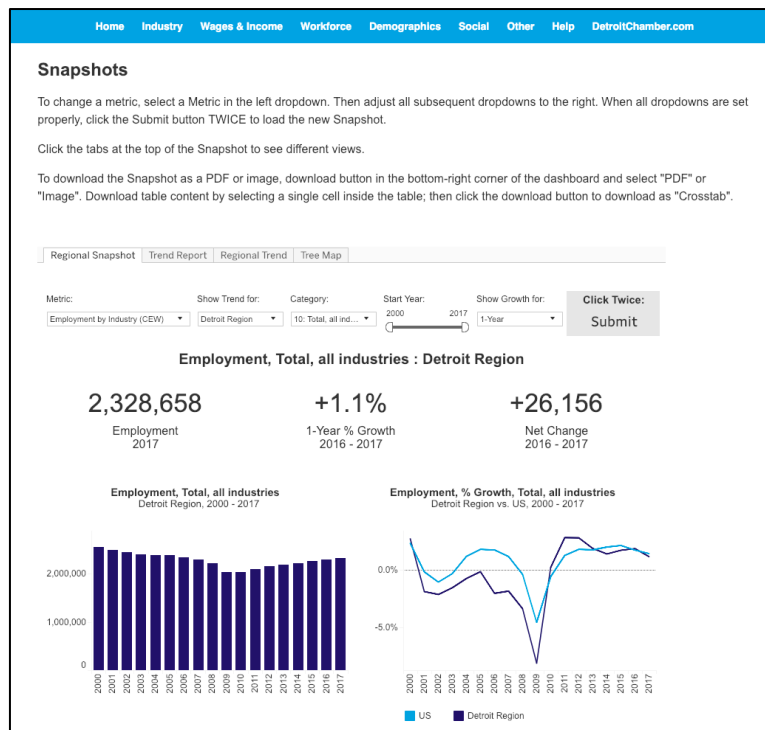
Home Industry Wages & Income Workforce Demographics Social Other Help DetroitChamber.com

Snapshots

To change a metric, select a Metric in the left dropdown. Then adjust all subsequent dropdowns to the right. When all dropdowns are set properly, click the Submit button TWICE to load the new Snapshot.

Click the tabs at the top of the Snapshot to see different views.

To download the Snapshot as a PDF or image, download button in the bottom-right corner of the dashboard and select "PDF" or "Image". Download table content by selecting a single cell inside the table; then click the download button to download as "Crosstab".

Regional Snapshot | Trend Report | Regional Trend | Tree Map

Metric: Employment by Industry (CEW)
Show Trend for: Detroit Region
Category: 10: Total, all ind...
Start Year: 2000 2017
Show Growth for: 1-Year
Click Twice: Submit

Employment, Total, all industries : Detroit Region

2,328,658
Employment
2017

+1.1%
1-Year % Growth
2016 - 2017

+26,156
Net Change
2016 - 2017

Employment, Total, all industries
Detroit Region, 2000 - 2017

2,000,000
1,000,000
0

2000 2001 2002 2003 2004 2005 2006 2007 2008 2009 2010 2011 2012 2013 2014 2015 2016 2017

Employment, % Growth, Total, all industries
Detroit Region vs. US, 2000 - 2017

0.0%
-5.0%

2000 2001 2002 2003 2004 2005 2006 2007 2008 2009 2010 2011 2012 2013 2014 2015 2016 2017

US Detroit Region